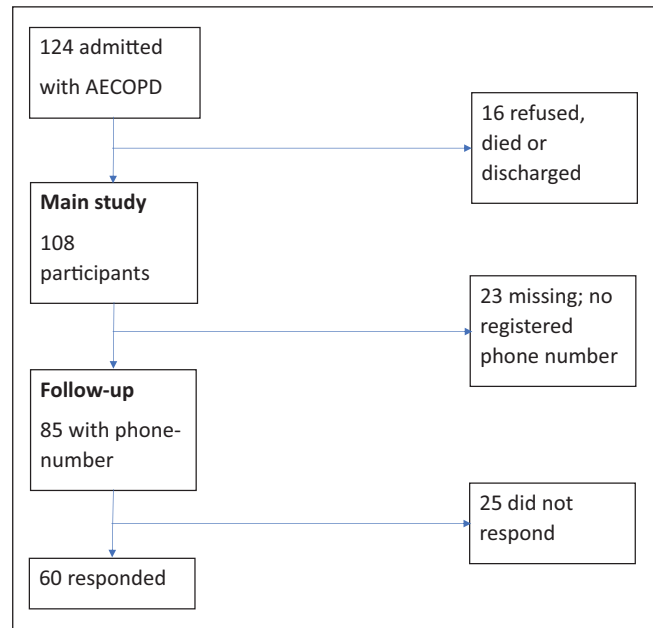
124 admitted with AECOPD

16 refused, died or discharged

**Main study**

108 participants

23 missing; no registered phone number

**Follow-up**

85 with phone-number

25 did not respond

60 responded